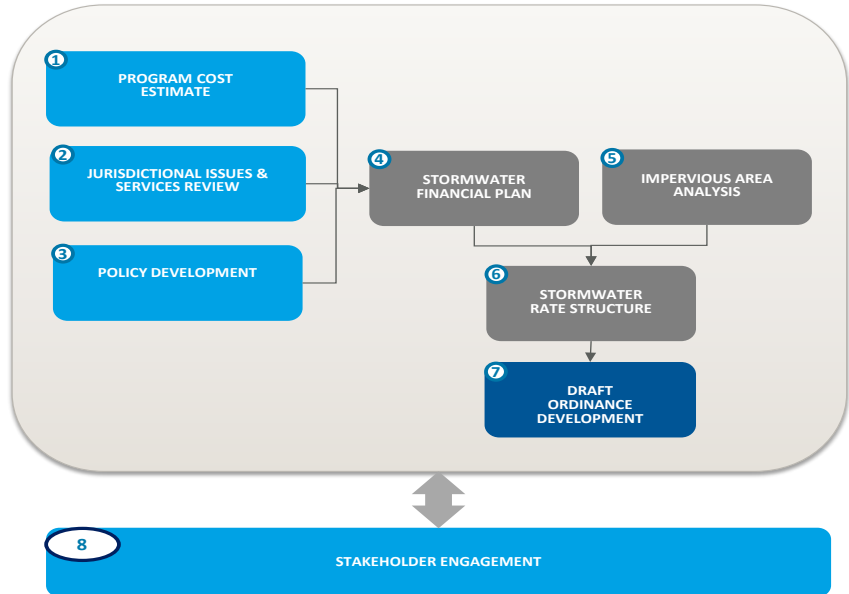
1
PROGRAM COST ESTIMATE

2
JURISDICTIONAL ISSUES & SERVICES REVIEW

3
POLICY DEVELOPMENT

4
STORMWATER FINANCIAL PLAN

5
IMPERVIOUS AREA ANALYSIS

6
STORMWATER RATE STRUCTURE

7
DRAFT ORDINANCE DEVELOPMENT

8
STAKEHOLDER ENGAGEMENT